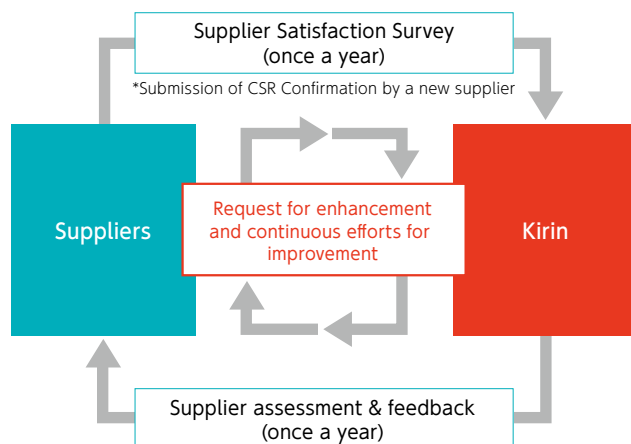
Supplier Satisfaction Survey
(once a year)

*Submission of CSR Confirmation by a new supplier

Suppliers

Request for enhancement and continuous efforts for improvement

Kirin

Supplier assessment & feedback
(once a year)